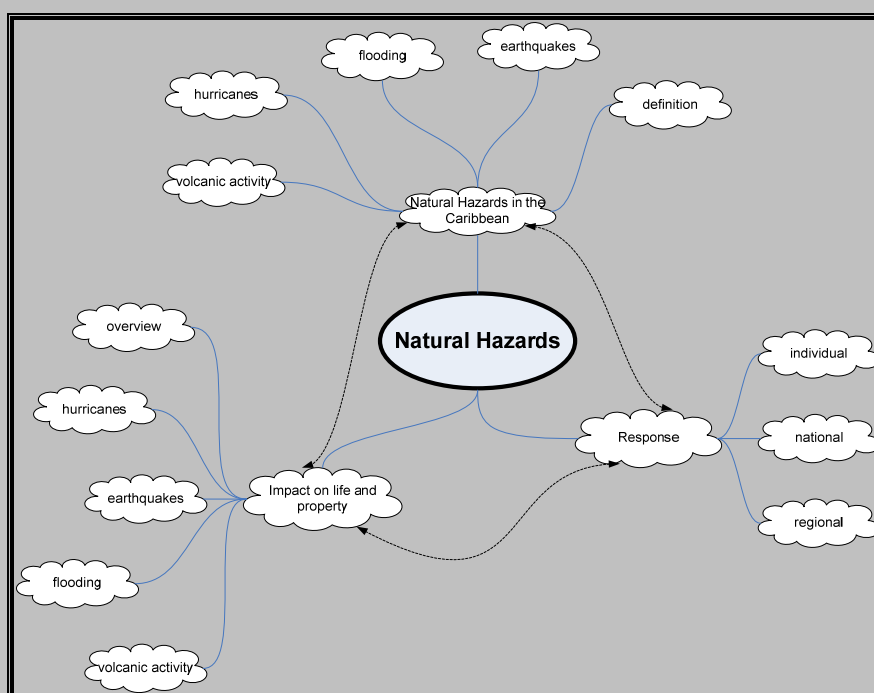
flooding

earthquakes

hurricanes

definition

volcanic activity

Natural Hazards in the Caribbean

Natural Hazards

overview

individual

hurricanes

Response

national

earthquakes

Impact on life and property

regional

flooding

volcanic activity